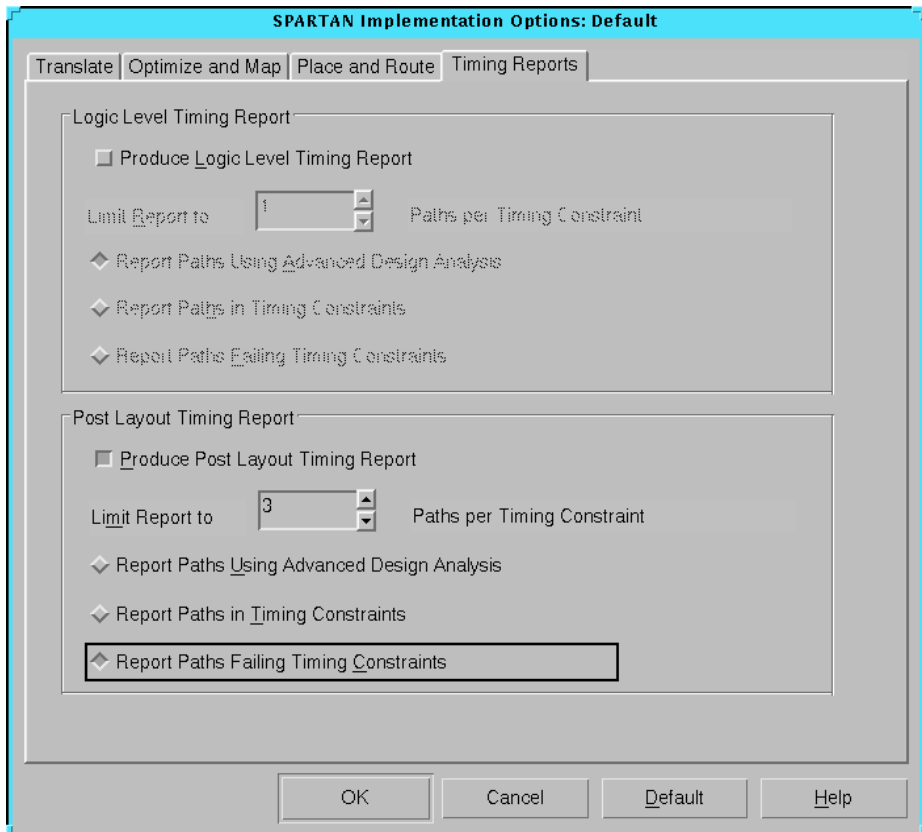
SPARTAN Implementation Options: Default

Translate | Optimize and Map | Place and Route | Timing Reports

Logic Level Timing Report

Produce Logic Level Timing Report

Limit Report to 1 Paths per Timing Constraint

Report Paths Using Advanced Design Analysis

Report Paths in Timing Constraints

Report Paths Failing Timing Constraints

Post Layout Timing Report

Produce Post Layout Timing Report

Limit Report to 3 Paths per Timing Constraint

Report Paths Using Advanced Design Analysis

Report Paths in Timing Constraints

Report Paths Failing Timing Constraints

OK Cancel Default Help